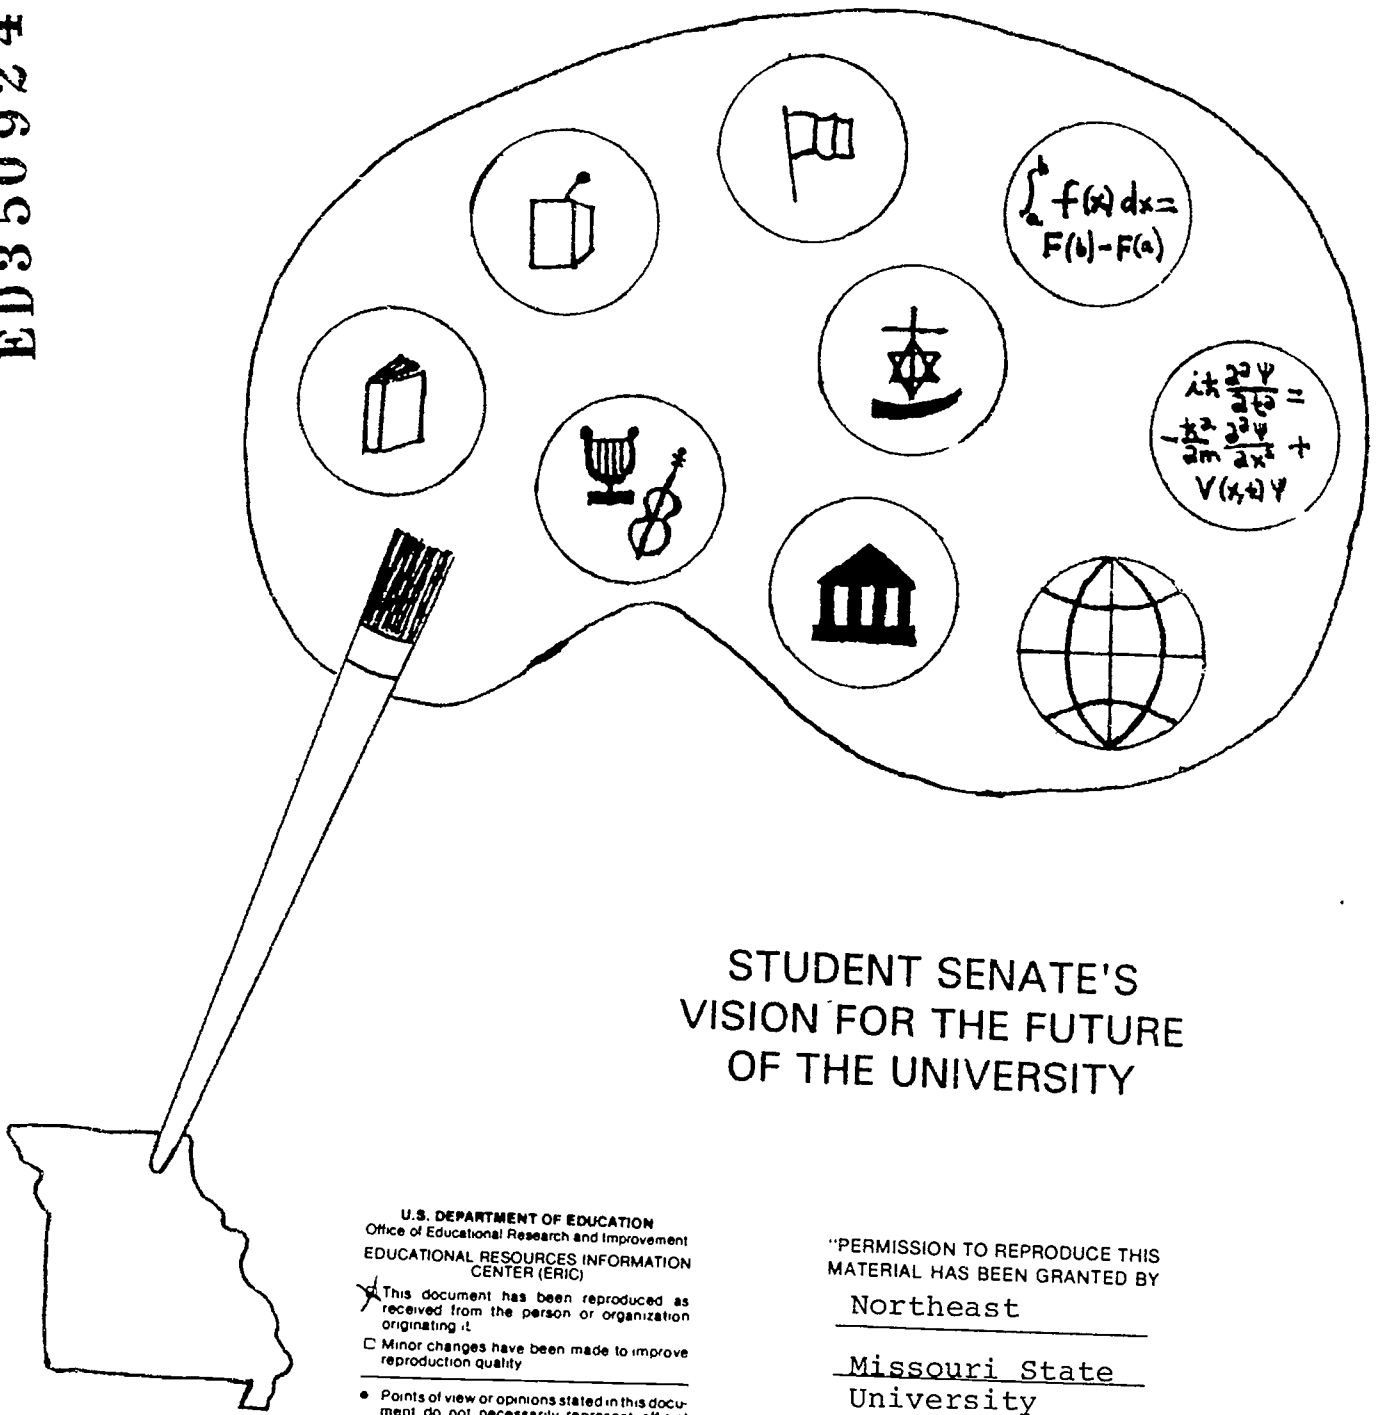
ED350924

$\int_a^b f(x)\,dx = F(b)-F(a)$

$i\hbar\frac{\partial^2\Psi}{\partial t^2} = -\frac{\hbar^2}{2m}\frac{\partial^2\Psi}{\partial x^2} + V(x,t)\Psi$

STUDENT SENATE'S VISION FOR THE FUTURE OF THE UNIVERSITY

U.S. DEPARTMENT OF EDUCATION
Office of Educational Research and Improvement
EDUCATIONAL RESOURCES INFORMATION CENTER (ERIC)

This document has been reproduced as received from the person or organization originating it.

☐ Minor changes have been made to improve reproduction quality

• Points of view or opinions stated in this document do not necessarily represent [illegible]

"PERMISSION TO REPRODUCE THIS MATERIAL HAS BEEN GRANTED BY

Northeast

Missouri State University